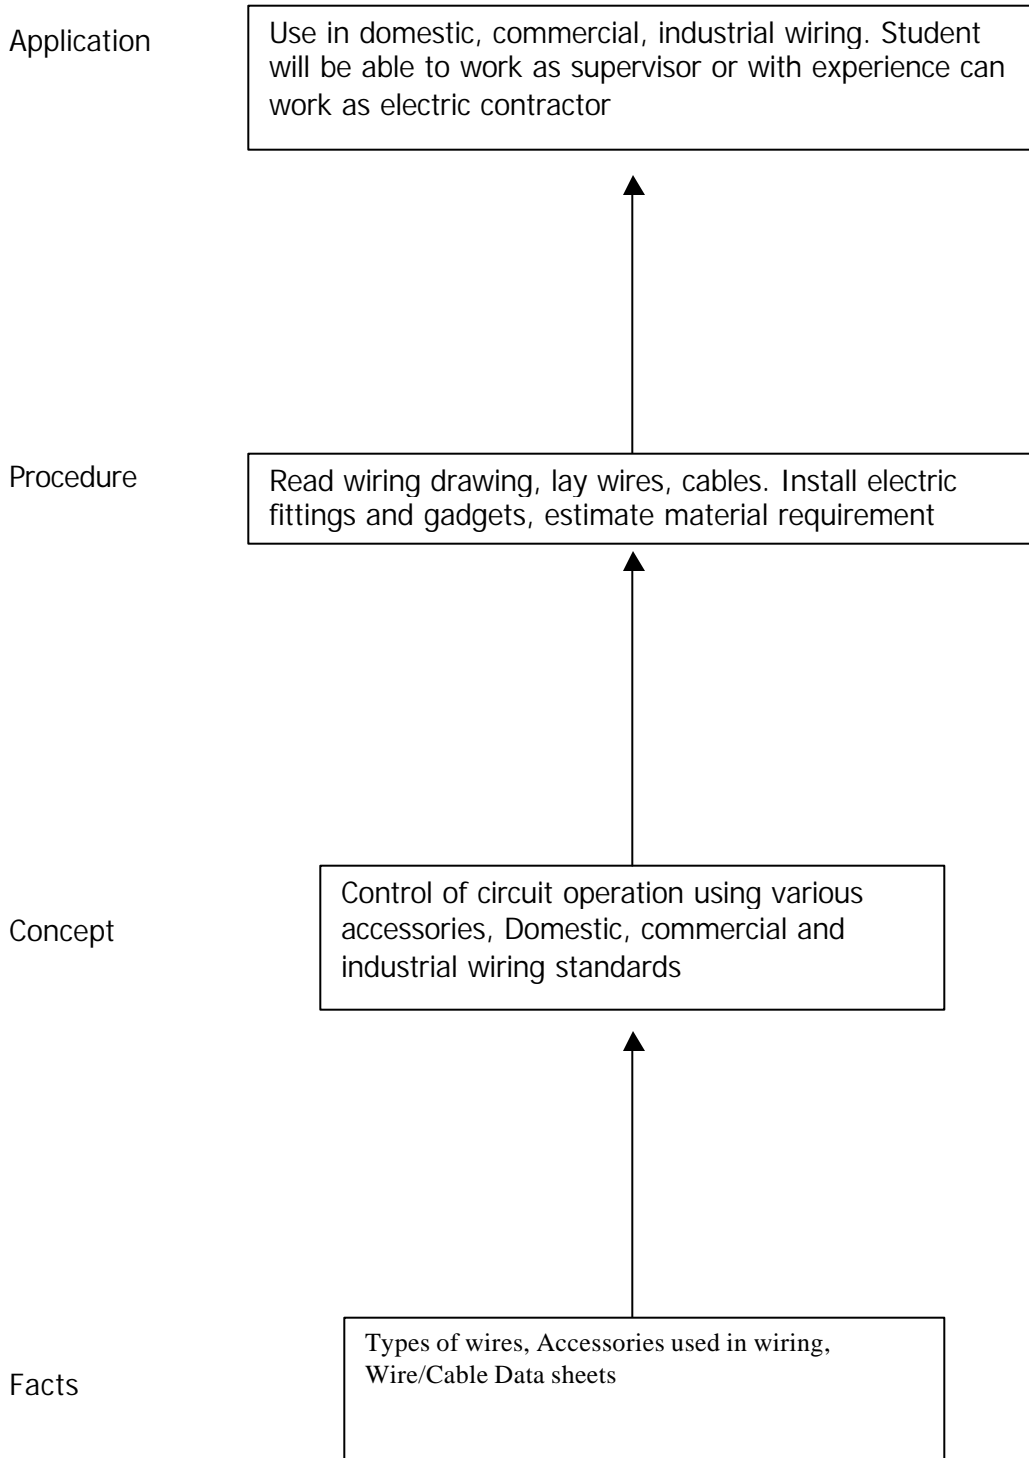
Application

Use in domestic, commercial, industrial wiring. Student will be able to work as supervisor or with experience can work as electric contractor

Procedure

Read wiring drawing, lay wires, cables. Install electric fittings and gadgets, estimate material requirement

Concept

Control of circuit operation using various accessories, Domestic, commercial and industrial wiring standards

Facts

Types of wires, Accessories used in wiring, Wire/Cable Data sheets